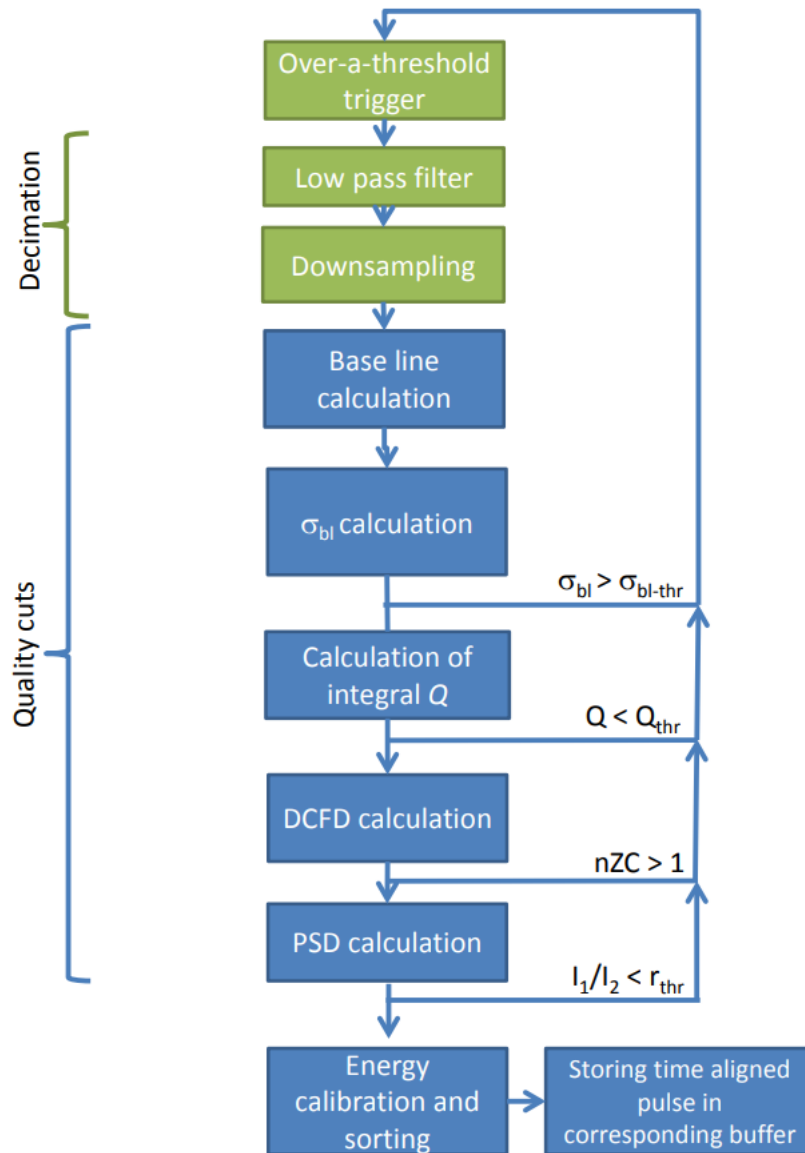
Over-a-threshold trigger

Decimation

Low pass filter

Downsampling

Quality cuts

Base line calculation

$\sigma_{bl}$ calculation

$\sigma_{bl} > \sigma_{bl\text{-}thr}$

Calculation of integral $Q$

$Q < Q_{thr}$

DCFD calculation

nZC > 1

PSD calculation

$I_1/I_2 < r_{thr}$

Energy calibration and sorting

Storing time aligned pulse in corresponding buffer